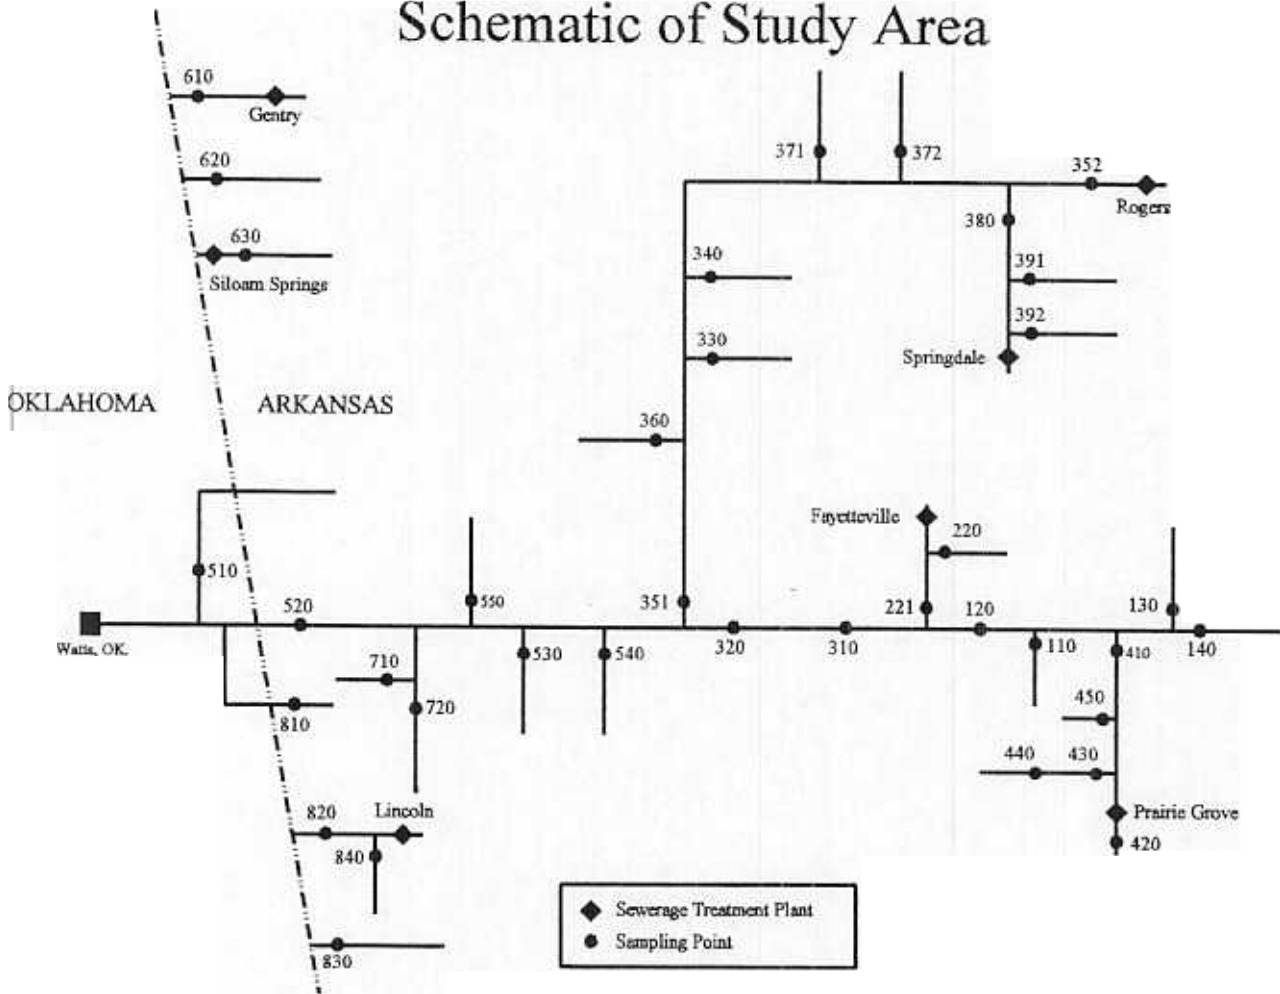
Schematic of Study Area

610
Gentry
620
630
Siloam Springs
OKLAHOMA
ARKANSAS
371
372
352
Rogers
380
340
391
392
330
Springdale
360
510
Fayetteville
220
520
550
351
221
120
130
Watts, OK.
530
540
320
310
110
410
140
710
720
810
450
440
430
820
Lincoln
Prairie Grove
840
420
830
Sewerage Treatment Plant
Sampling Point